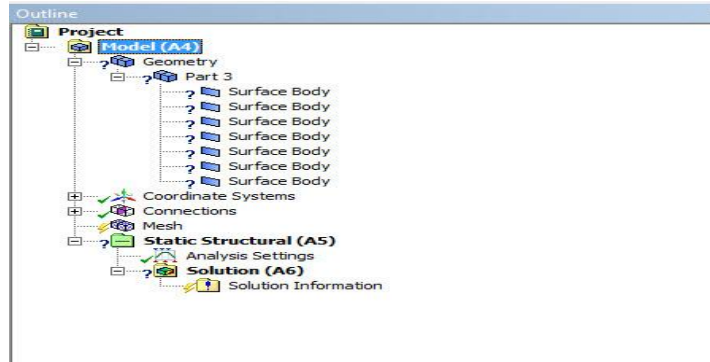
Outline
Project
Model (A4)
? Geometry
? Part 3
? Surface Body
? Surface Body
? Surface Body
? Surface Body
? Surface Body
? Surface Body
? Surface Body
Coordinate Systems
Connections
Mesh
? Static Structural (A5)
Analysis Settings
? Solution (A6)
Solution Information